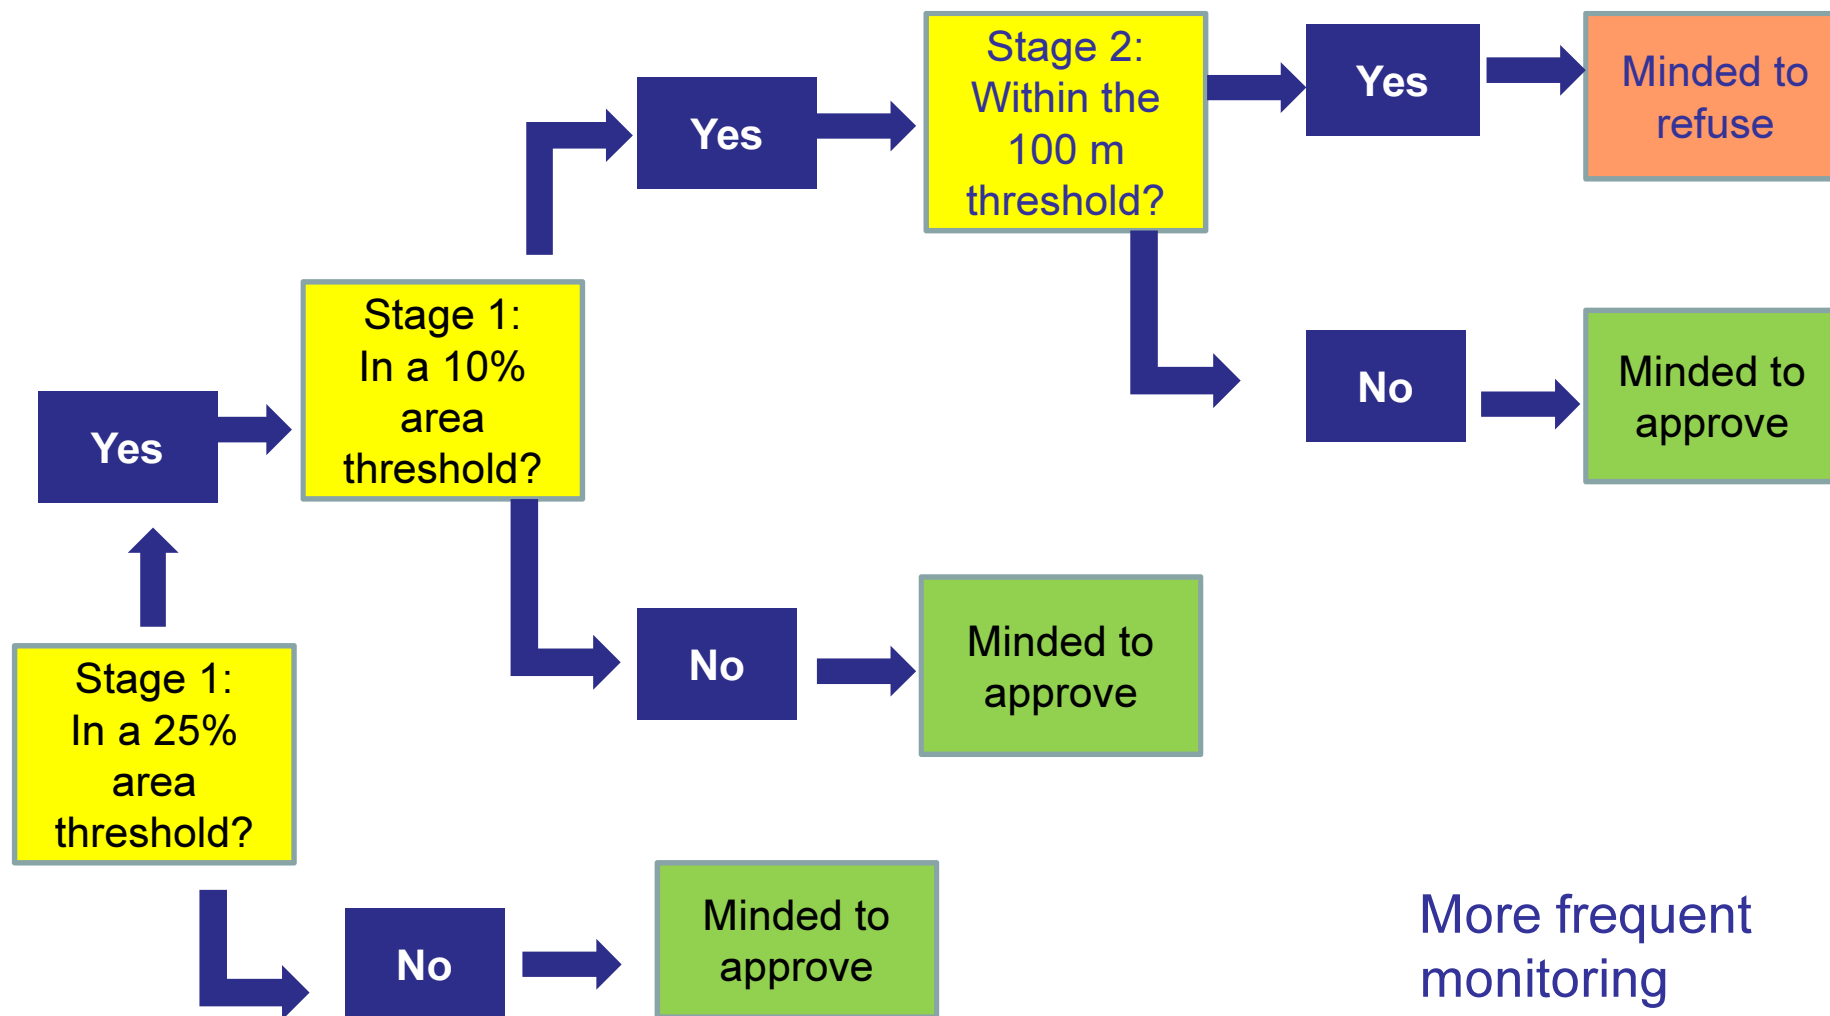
Stage 1:
In a 25% area threshold?

Yes

Stage 1:
In a 10% area threshold?

Yes

Stage 2:
Within the 100 m threshold?

Yes

Minded to refuse

No

Minded to approve

No

Minded to approve

No

Minded to approve

More frequent monitoring